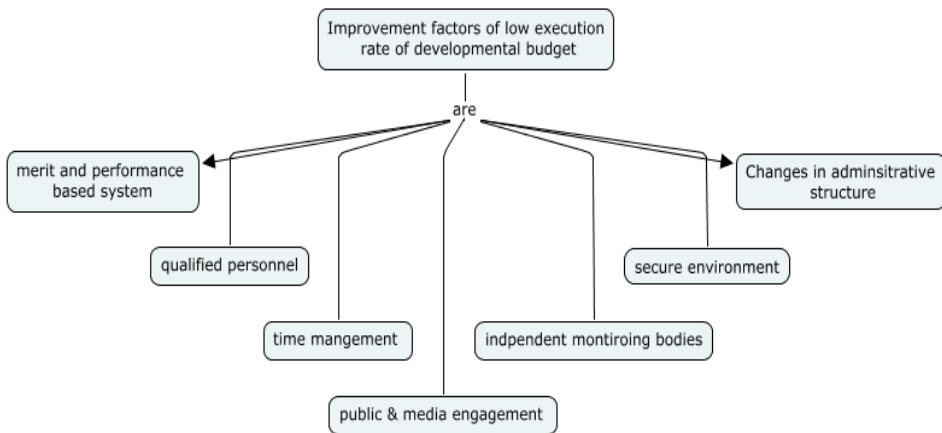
Improvement factors of low execution rate of developmental budget

are

merit and performance based system

Changes in adminsitrative structure

qualified personnel

secure environment

time mangement

indpendent montiroing bodies

public & media engagement